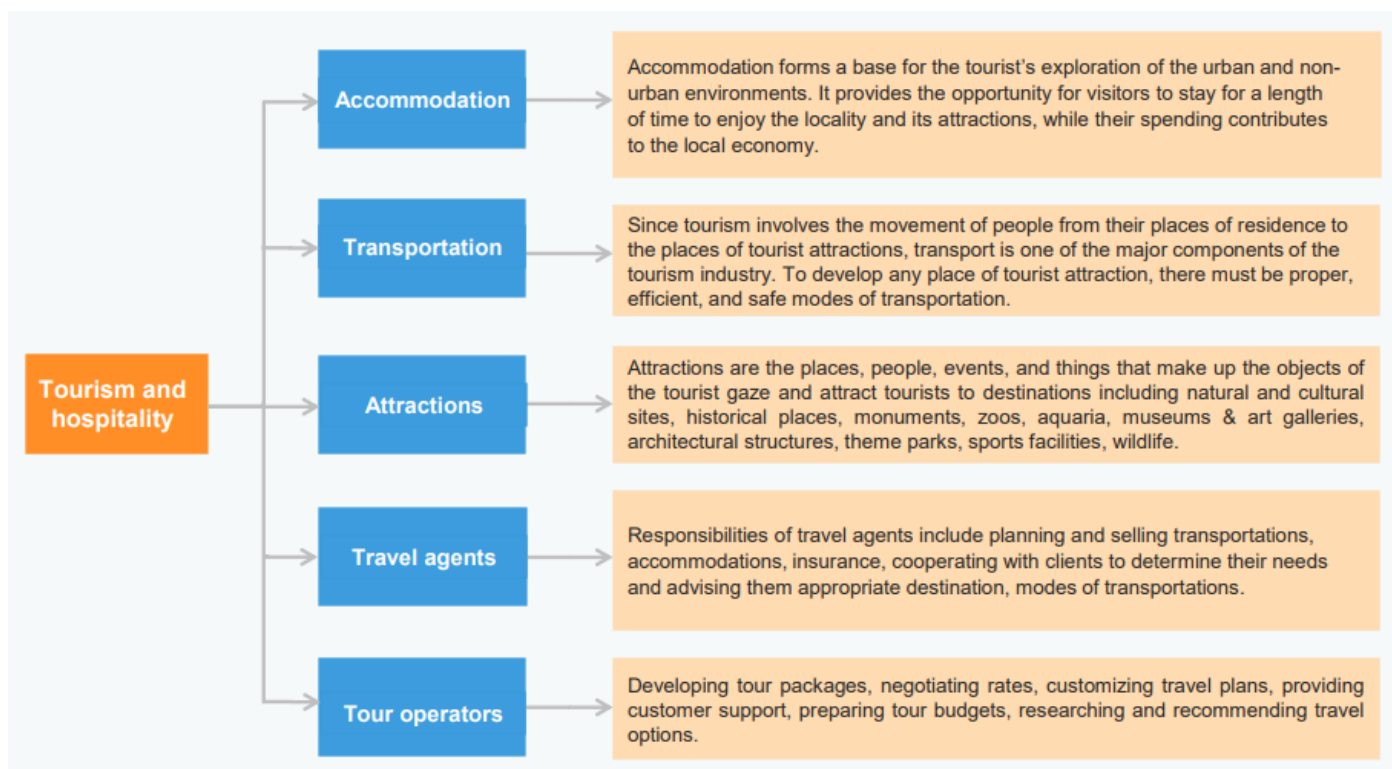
Tourism and hospitality

Accommodation

Accommodation forms a base for the tourist's exploration of the urban and non-urban environments. It provides the opportunity for visitors to stay for a length of time to enjoy the locality and its attractions, while their spending contributes to the local economy.

Transportation

Since tourism involves the movement of people from their places of residence to the places of tourist attractions, transport is one of the major components of the tourism industry. To develop any place of tourist attraction, there must be proper, efficient, and safe modes of transportation.

Attractions

Attractions are the places, people, events, and things that make up the objects of the tourist gaze and attract tourists to destinations including natural and cultural sites, historical places, monuments, zoos, aquaria, museums & art galleries, architectural structures, theme parks, sports facilities, wildlife.

Travel agents

Responsibilities of travel agents include planning and selling transportations, accommodations, insurance, cooperating with clients to determine their needs and advising them appropriate destination, modes of transportations.

Tour operators

Developing tour packages, negotiating rates, customizing travel plans, providing customer support, preparing tour budgets, researching and recommending travel options.